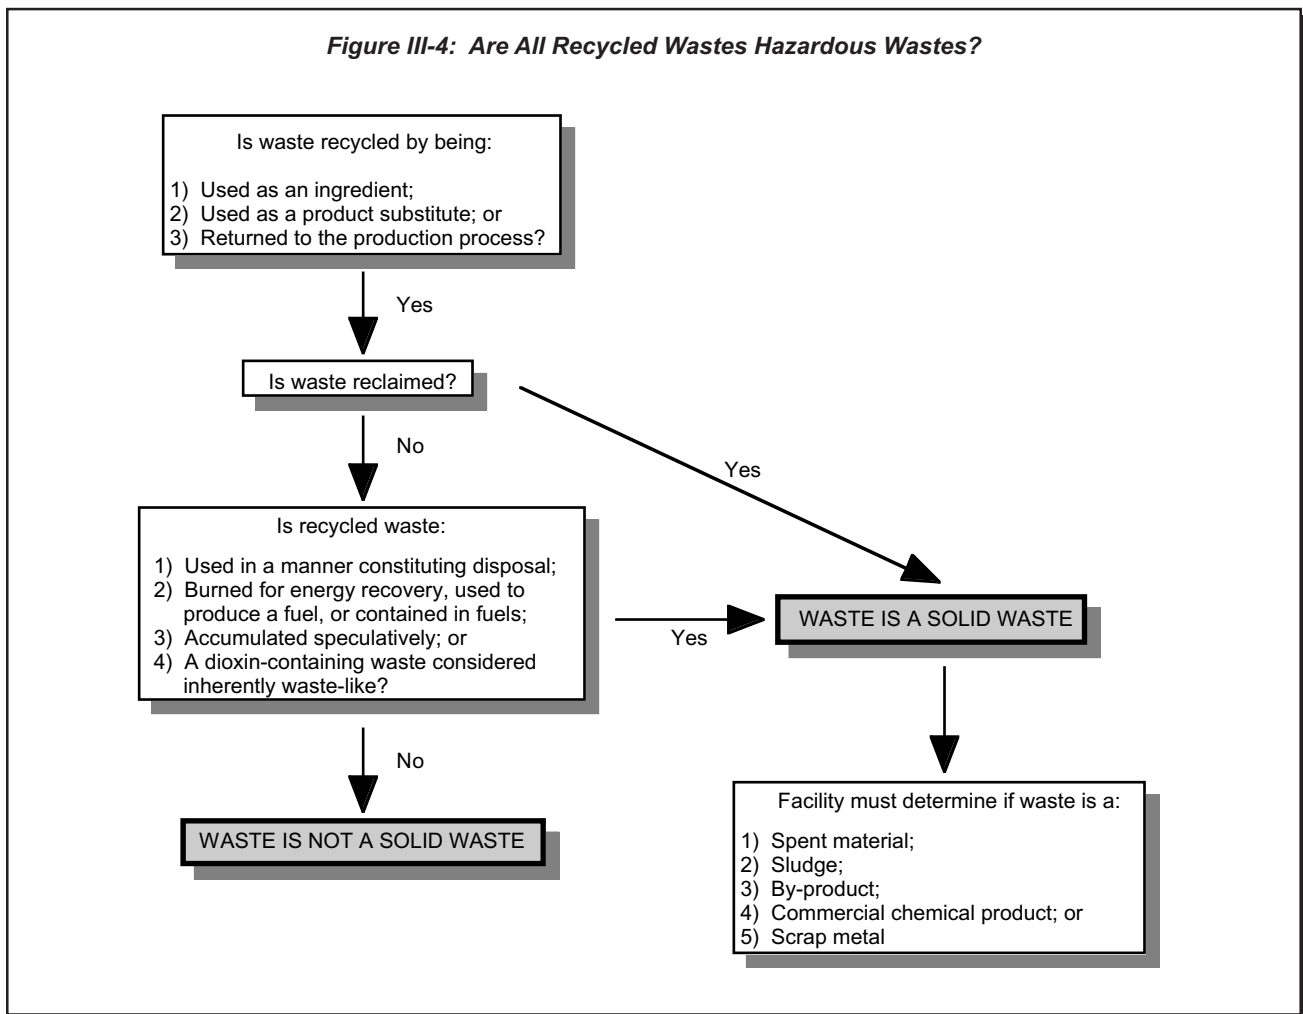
Figure III-4: Are All Recycled Wastes Hazardous Wastes?

Is waste recycled by being:

1) Used as an ingredient;
2) Used as a product substitute; or
3) Returned to the production process?

Yes

Is waste reclaimed?

No

Yes

Is recycled waste:

1) Used in a manner constituting disposal;
2) Burned for energy recovery, used to produce a fuel, or contained in fuels;
3) Accumulated speculatively; or
4) A dioxin-containing waste considered inherently waste-like?

Yes

WASTE IS A SOLID WASTE

No

WASTE IS NOT A SOLID WASTE

Facility must determine if waste is a:

1) Spent material;
2) Sludge;
3) By-product;
4) Commercial chemical product; or
5) Scrap metal